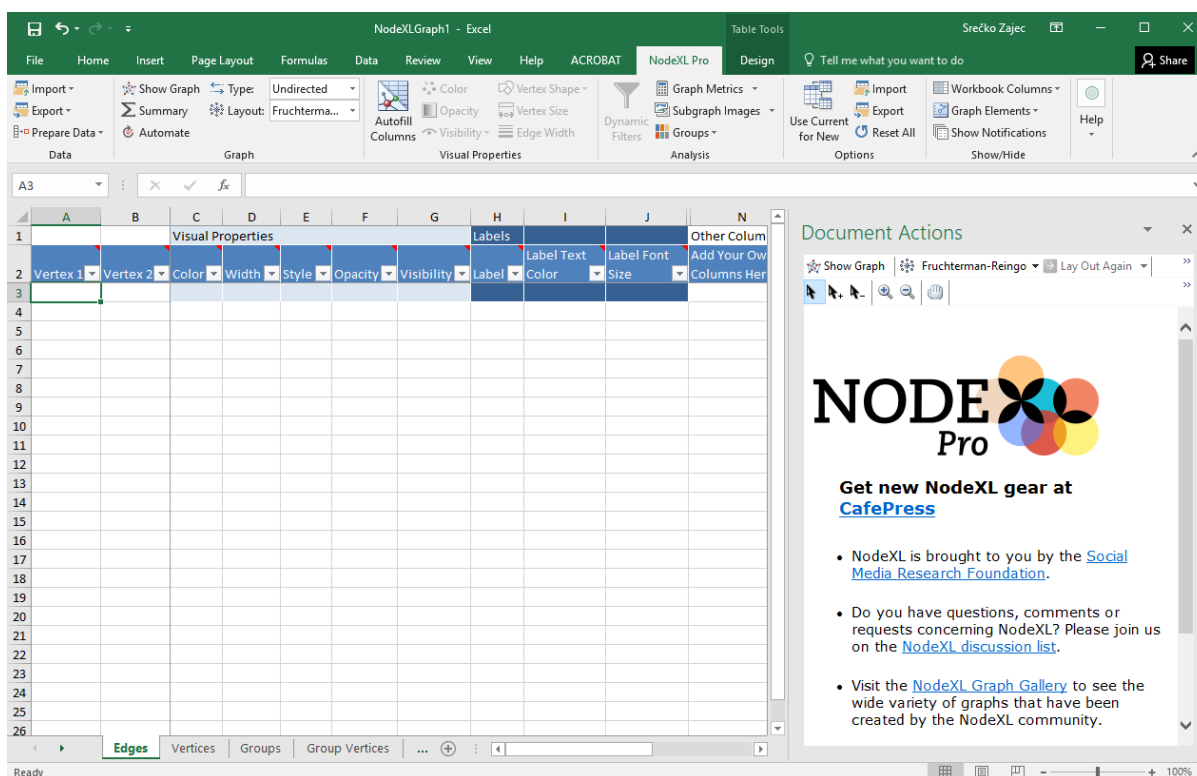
NodeXLGraph1 - Excel
Table Tools
Srečko Zajec

File Home Insert Page Layout Formulas Data Review View Help ACROBAT NodeXL Pro Design Tell me what you want to do Share

Import Export Prepare Data
Data
Show Graph Type: Undirected
Summary Layout: Fruchterma...
Automate
Graph
Autofill Columns
Color Opacity Visibility
Vertex Shape Vertex Size Edge Width
Visual Properties
Dynamic Filters
Graph Metrics Subgraph Images Groups
Analysis
Use Current for New
Import Export Reset All
Options
Workbook Columns Graph Elements Show Notifications
Show/Hide
Help

A3

| | A | B | C | D | E | F | G | H | I | J | N |
|---|---|---|---|---|---|---|---|---|---|---|---|
| 1 | | | Visual Properties | | | | | Labels | | | Other Colum |
| 2 | Vertex 1 | Vertex 2 | Color | Width | Style | Opacity | Visibility | Label | Label Text Color | Label Font Size | Add Your Ow Columns Her |
| 3 | | | | | | | | | | | |

4 5 6 7 8 9 10 11 12 13 14 15 16 17 18 19 20 21 22 23 24 25 26

Edges Vertices Groups Group Vertices ...

Ready 100%

Document Actions
Show Graph Fruchterman-Reingo Lay Out Again

NODEXL Pro

Get new NodeXL gear at CafePress

• NodeXL is brought to you by the Social Media Research Foundation.

• Do you have questions, comments or requests concerning NodeXL? Please join us on the NodeXL discussion list.

• Visit the NodeXL Graph Gallery to see the wide variety of graphs that have been created by the NodeXL community.